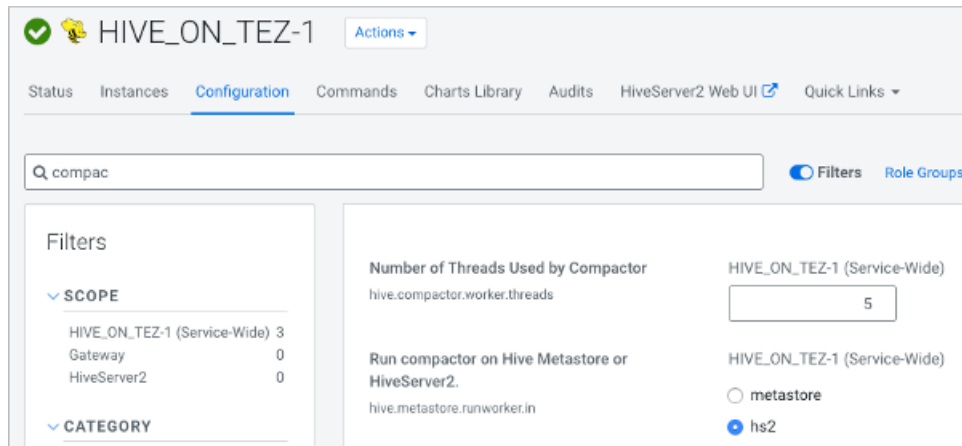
HIVE_ON_TEZ-1 Actions

Status Instances Configuration Commands Charts Library Audits HiveServer2 Web UI Quick Links

compac

Filters Role Groups

Filters

SCOPE

HIVE_ON_TEZ-1 (Service-Wide) 3
Gateway 0
HiveServer2 0

CATEGORY

Number of Threads Used by Compactor
hive.compactor.worker.threads

HIVE_ON_TEZ-1 (Service-Wide)
5

Run compactor on Hive Metastore or HiveServer2.
hive.metastore.runworker.in

HIVE_ON_TEZ-1 (Service-Wide)
metastore
hs2